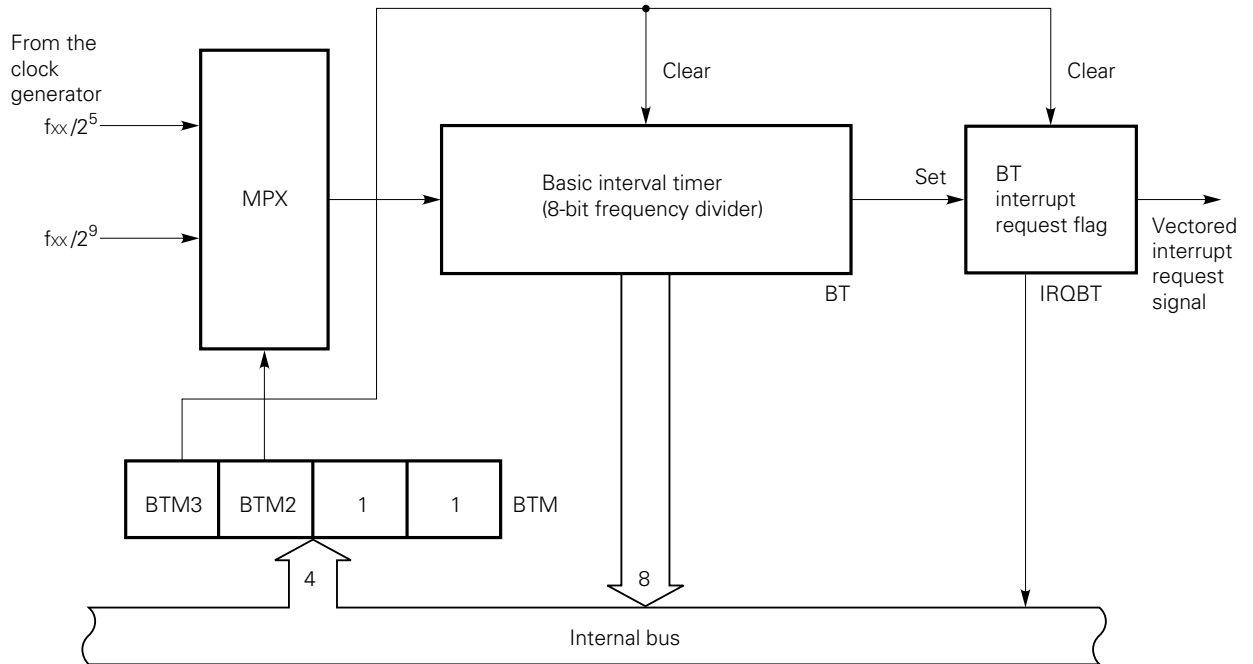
From the clock generator

$f_{XX}/2^5$

$f_{XX}/2^9$

MPX

Clear

Basic interval timer (8-bit frequency divider)

BT

Set

Clear

BT interrupt request flag

IRQBT

Vectored interrupt request signal

| BTM3 | BTM2 | 1 | 1 |
|---|---|---|---|

BTM

4

8

Internal bus